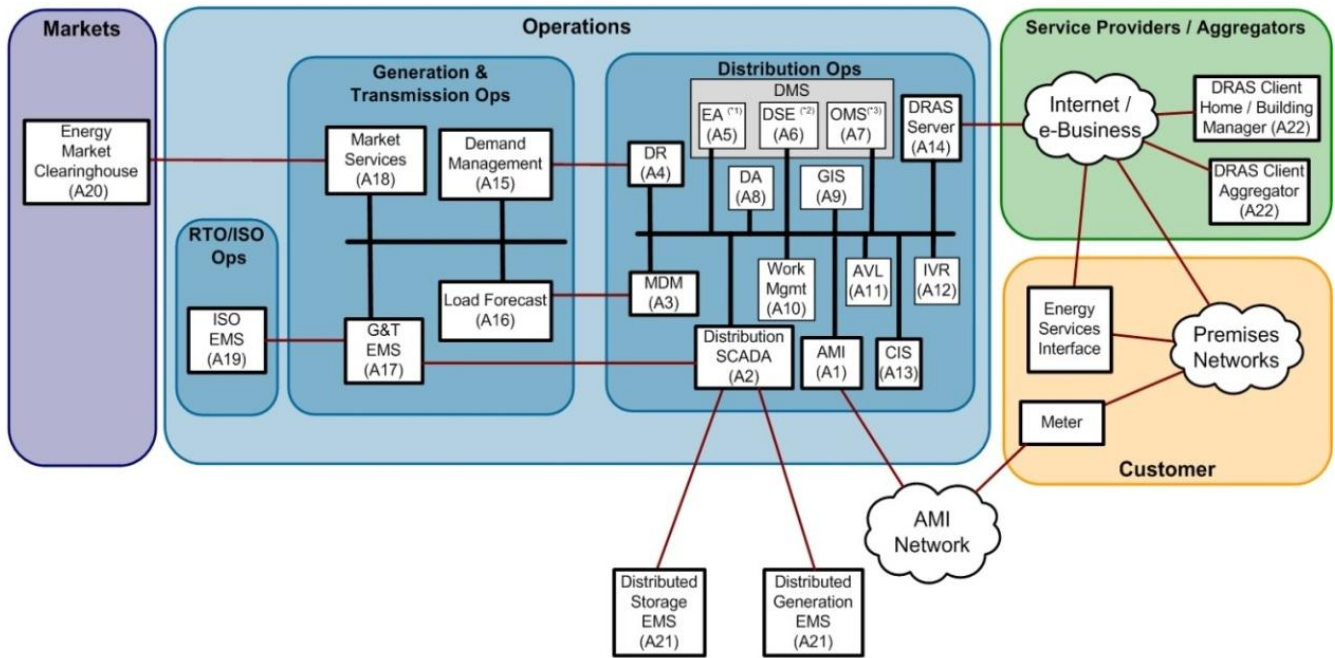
Markets

Energy Market Clearinghouse (A20)

Operations

Generation & Transmission Ops

Market Services (A18)

Demand Management (A15)

Load Forecast (A16)

G&T EMS (A17)

RTO/ISO Ops

ISO EMS (A19)

Distribution Ops

DMS

EA $^{(*1)}$ (A5)

DSE $^{(*2)}$ (A6)

OMS $^{(*3)}$ (A7)

DRAS Server (A14)

DR (A4)

DA (A8)

GIS (A9)

MDM (A3)

Work Mgmt (A10)

AVL (A11)

IVR (A12)

Distribution SCADA (A2)

AMI (A1)

CIS (A13)

Service Providers / Aggregators

Internet / e-Business

DRAS Client Home / Building Manager (A22)

DRAS Client Aggregator (A22)

Energy Services Interface

Premises Networks

Meter

Customer

AMI Network

Distributed Storage EMS (A21)

Distributed Generation EMS (A21)